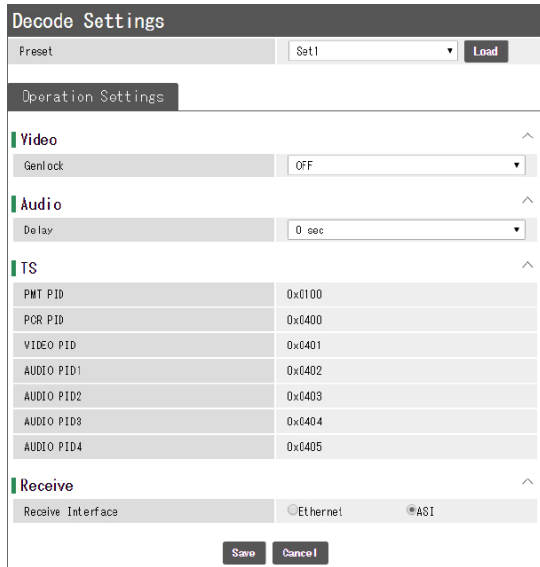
Decode Settings

| Preset | Set1 ▾ Load |
|---|---|

Operation Settings

Video

| Genlock | OFF ▾ |
|---|---|

Audio

| Delay | 0 sec ▾ |
|---|---|

TS

| PMT PID | 0x0100 |
|---|---|
| PCR PID | 0x0400 |
| VIDEO PID | 0x0401 |
| AUDIO PID1 | 0x0402 |
| AUDIO PID2 | 0x0403 |
| AUDIO PID3 | 0x0404 |
| AUDIO PID4 | 0x0405 |

Receive

| Receive Interface | Ethernet ASI |
|---|---|

Save Cancel